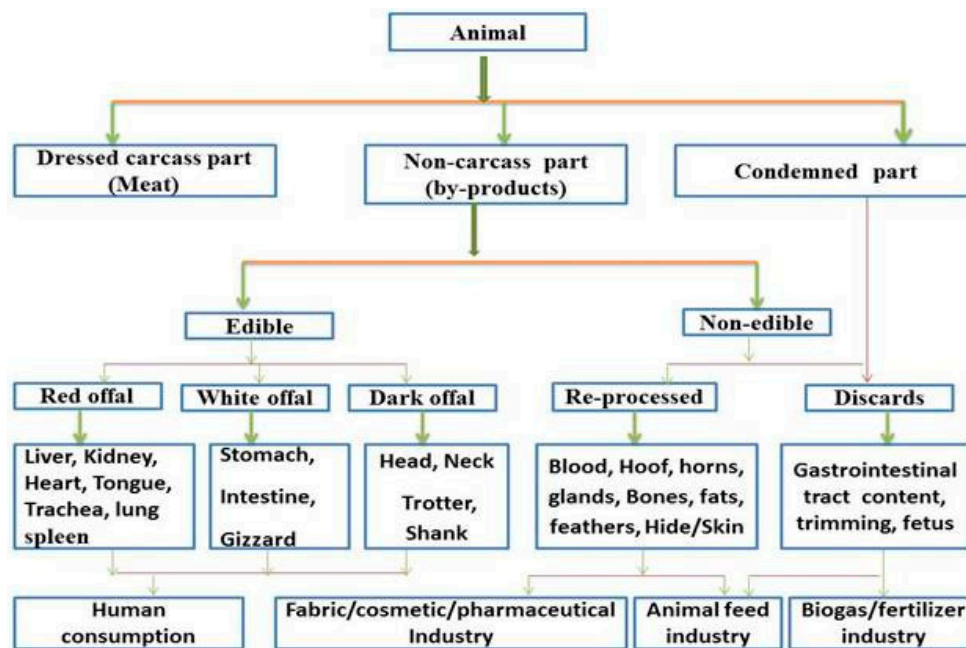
Animal

Dressed carcass part (Meat)

Non-carcass part (by-products)

Condemned part

Edible

Non-edible

Red offal

White offal

Dark offal

Re-processed

Discards

Liver, Kidney, Heart, Tongue, Trachea, lung spleen

Stomach, Intestine, Gizzard

Head, Neck Trotter, Shank

Blood, Hoof, horns, glands, Bones, fats, feathers, Hide/Skin

Gastrointestinal tract content, trimming, fetus

Human consumption

Fabric/cosmetic/pharmaceutical Industry

Animal feed industry

Biogas/fertilizer industry